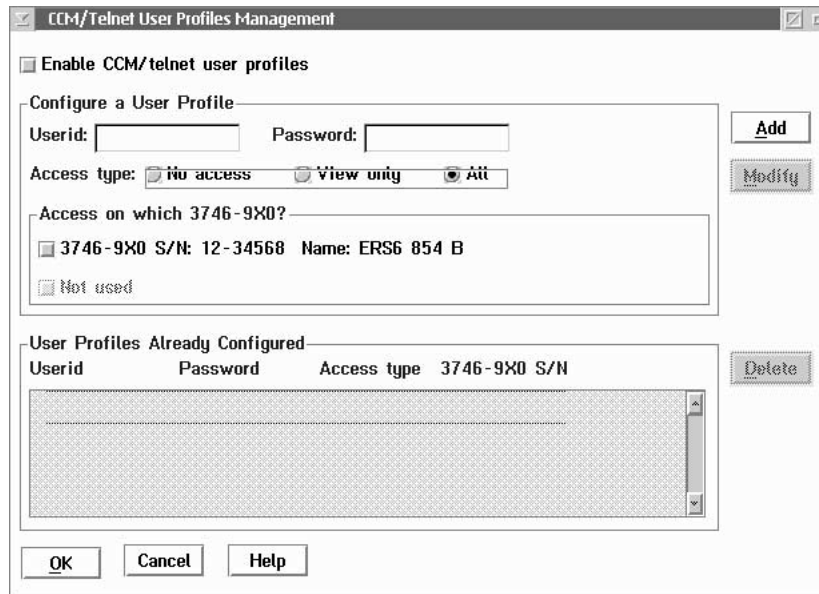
CCM/Telnet User Profiles Management

Enable CCM/telnet user profiles

Configure a User Profile

Userid:

Password:

Access type: No access View only All

Access on which 3746-9X0?

3746-9X0 S/N: 12-34568 Name: ERS6 854 B

Not used

Add

Modify

User Profiles Already Configured

| Userid | Password | Access type | 3746-9X0 S/N |
|---|---|---|---|

Delete

OK Cancel Help